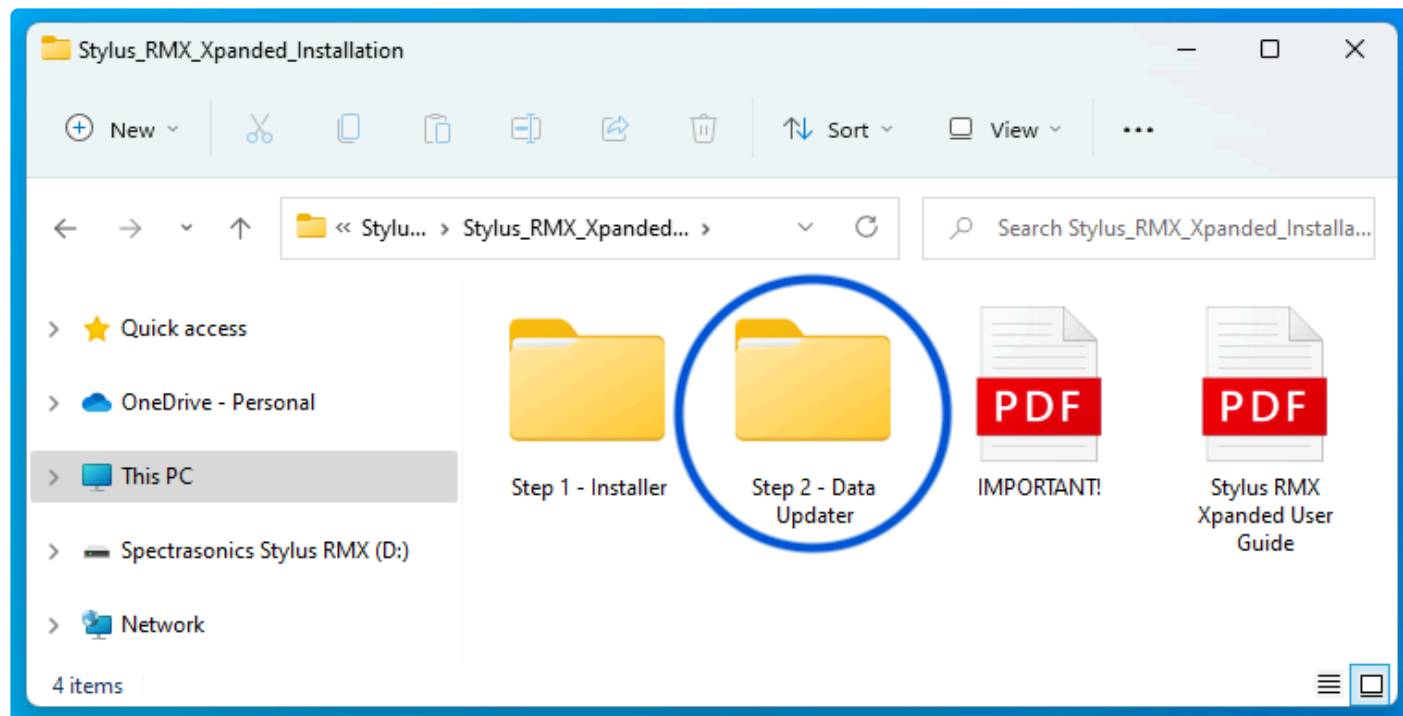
Stylus_RMX_Xpanded_Installation

New

Sort

View

...

« Stylu... › Stylus_RMX_Xpanded... ›

Search Stylus_RMX_Xpanded_Installa...

Quick access

OneDrive - Personal

This PC

Spectrasonics Stylus RMX (D:)

Network

Step 1 - Installer

Step 2 - Data Updater

PDF

IMPORTANT!

PDF

Stylus RMX Xpanded User Guide

4 items